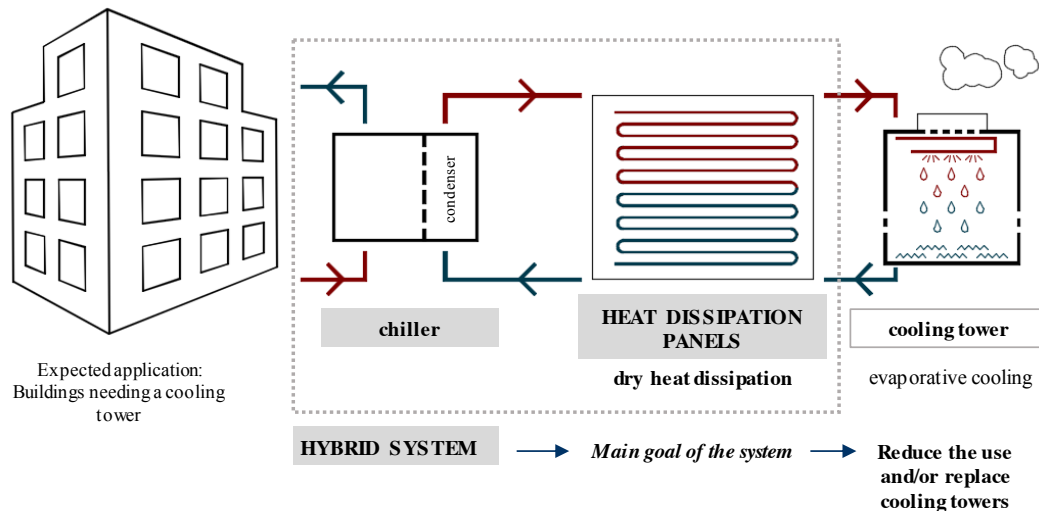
condenser

chiller

HEAT DISSIPATION PANELS

dry heat dissipation

cooling tower

evaporative cooling

Expected application: Buildings needing a cooling tower

HYBRID SYSTEM

Main goal of the system

Reduce the use and/or replace cooling towers